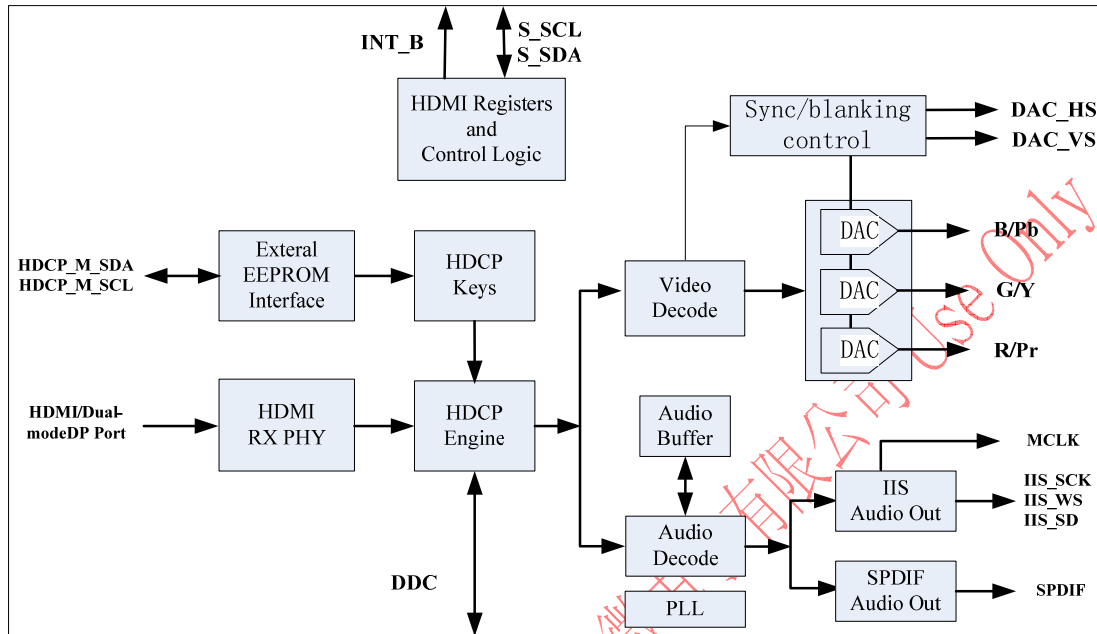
INT_B

S_SCL
S_SDA

HDMI Registers and Control Logic

Sync/blanking control

DAC_HS
DAC_VS

HDCP_M_SDA
HDCP_M_SCL

Exteral EEPROM Interface

HDCP Keys

Video Decode

DAC
DAC
DAC

B/Pb
G/Y
R/Pr

HDMI/Dual-modeDP Port

HDMI RX PHY

HDCP Engine

Audio Buffer

MCLK

IIS Audio Out

IIS_SCK
IIS_WS
IIS_SD

Audio Decode

DDC

SPDIF Audio Out

SPDIF

PLL

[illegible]有限公司 Use Only